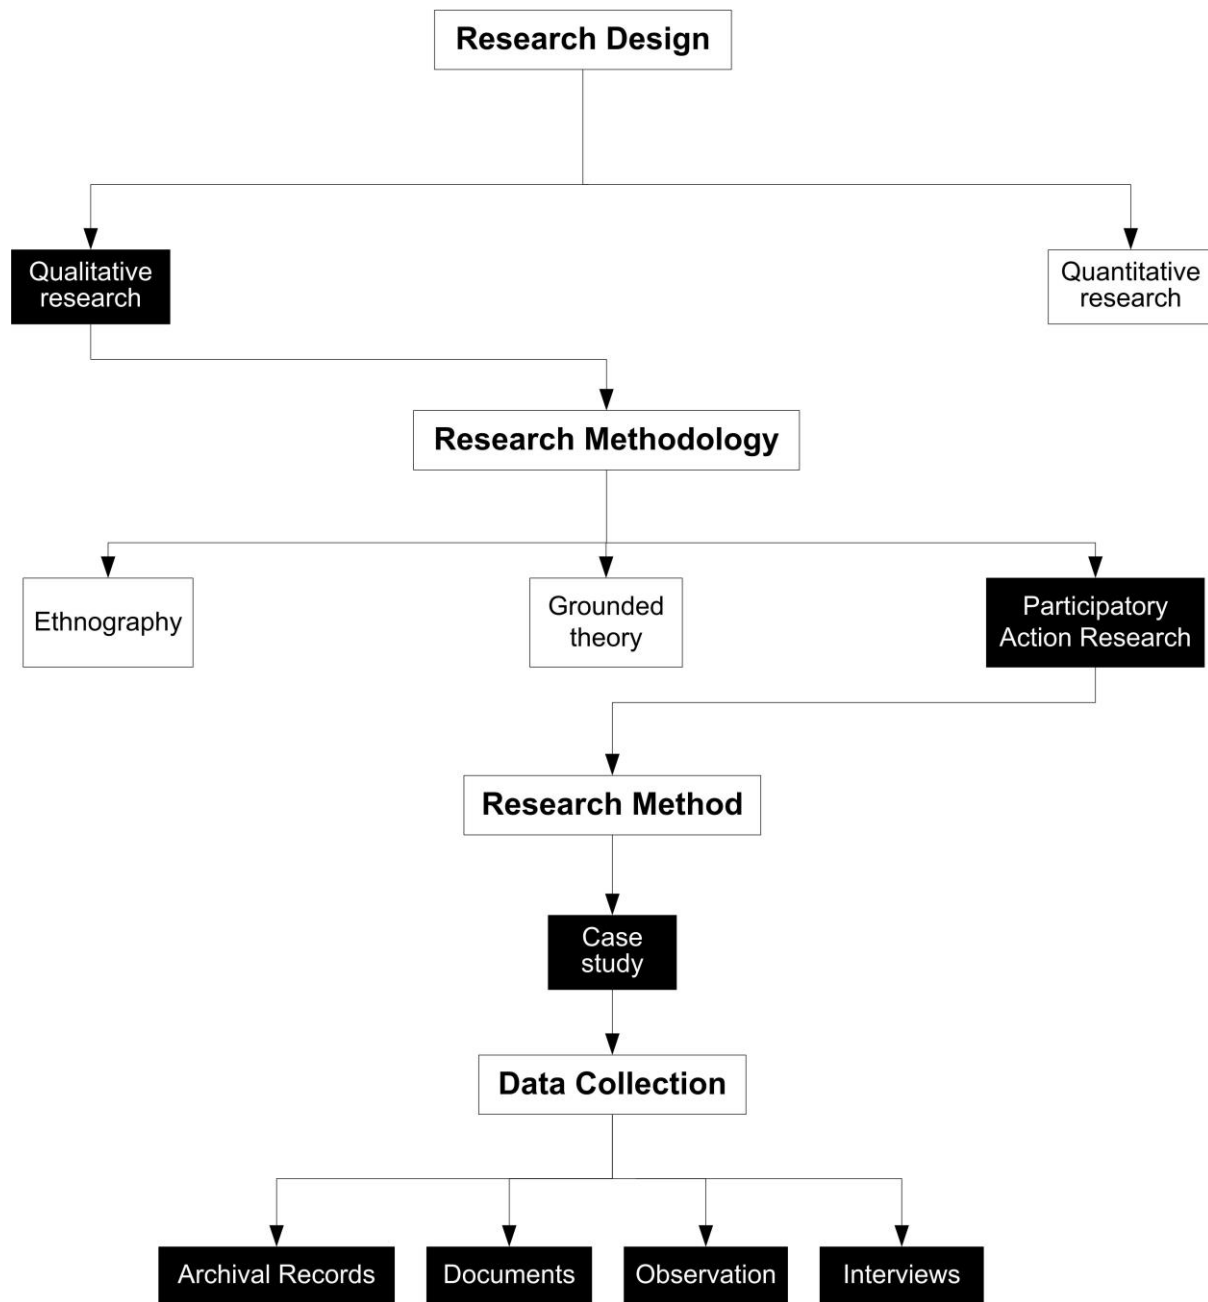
Research Design

Qualitative research

Quantitative research

Research Methodology

Ethnography

Grounded theory

Participatory Action Research

Research Method

Case study

Data Collection

Archival Records

Documents

Observation

Interviews